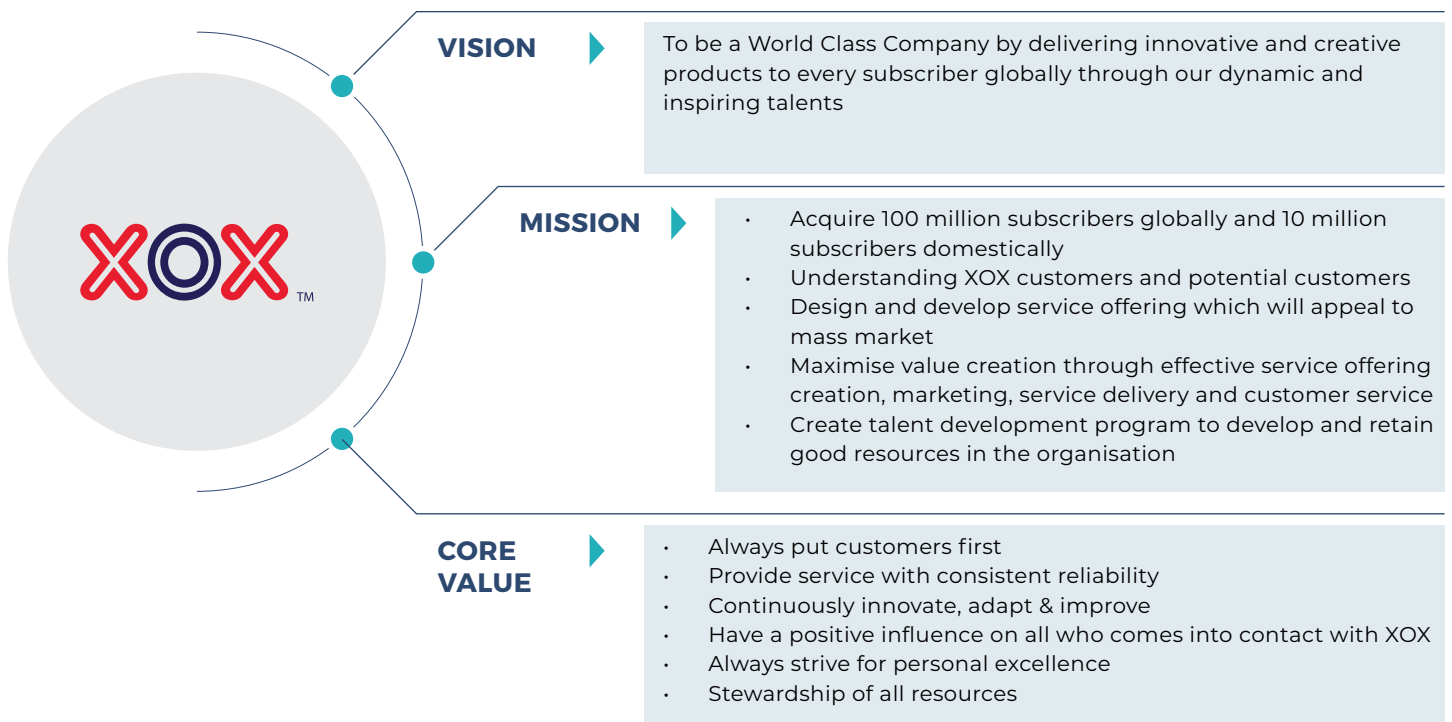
XOX™

VISION

To be a World Class Company by delivering innovative and creative products to every subscriber globally through our dynamic and inspiring talents

MISSION

- Acquire 100 million subscribers globally and 10 million subscribers domestically
- Understanding XOX customers and potential customers
- Design and develop service offering which will appeal to mass market
- Maximise value creation through effective service offering creation, marketing, service delivery and customer service
- Create talent development program to develop and retain good resources in the organisation

CORE VALUE

- Always put customers first
- Provide service with consistent reliability
- Continuously innovate, adapt & improve
- Have a positive influence on all who comes into contact with XOX
- Always strive for personal excellence
- Stewardship of all resources